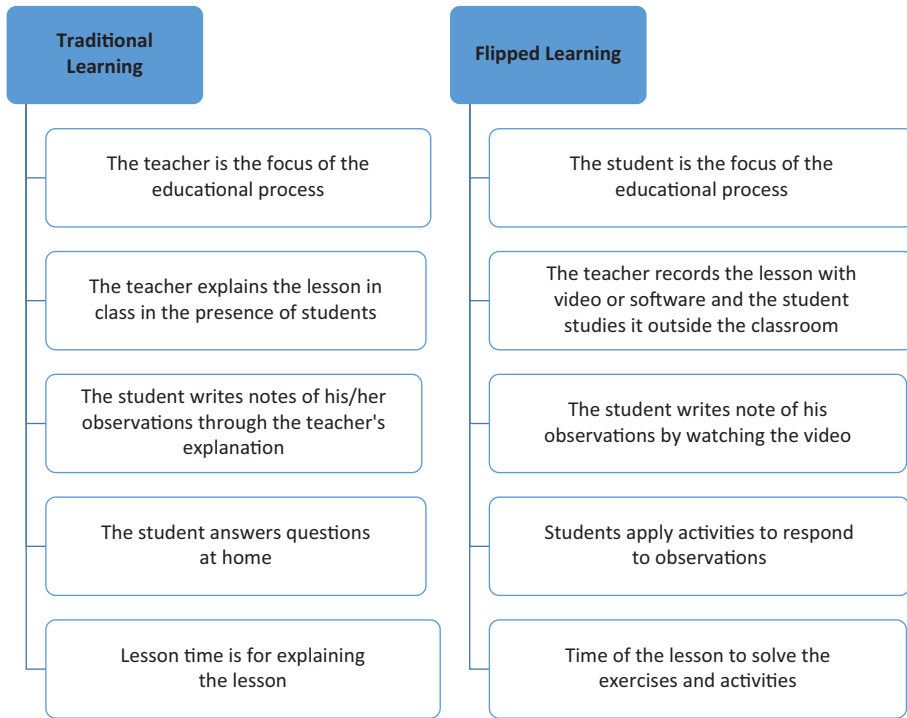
Traditional Learning

The teacher is the focus of the educational process

The teacher explains the lesson in class in the presence of students

The student writes notes of his/her observations through the teacher's explanation

The student answers questions at home

Lesson time is for explaining the lesson

Flipped Learning

The student is the focus of the educational process

The teacher records the lesson with video or software and the student studies it outside the classroom

The student writes note of his observations by watching the video

Students apply activities to respond to observations

Time of the lesson to solve the exercises and activities